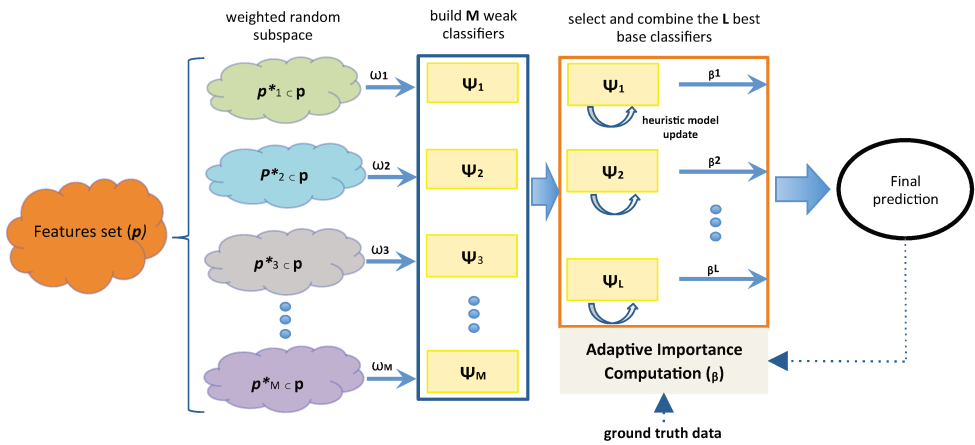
weighted random subspace

build **M** weak classifiers

select and combine the **L** best base classifiers

Features set (*p*)

$p^*_1 \subset p$

$\omega_1$

$p^*_2 \subset p$

$\omega_2$

$p^*_3 \subset p$

$\omega_3$

$p^*_M \subset p$

$\omega_M$

$\Psi_1$

$\Psi_2$

$\Psi_3$

$\Psi_M$

$\Psi_1$

$\beta^1$

heuristic model update

$\Psi_2$

$\beta^2$

$\Psi_L$

$\beta^L$

Final prediction

Adaptive Importance Computation ($\beta$)

ground truth data